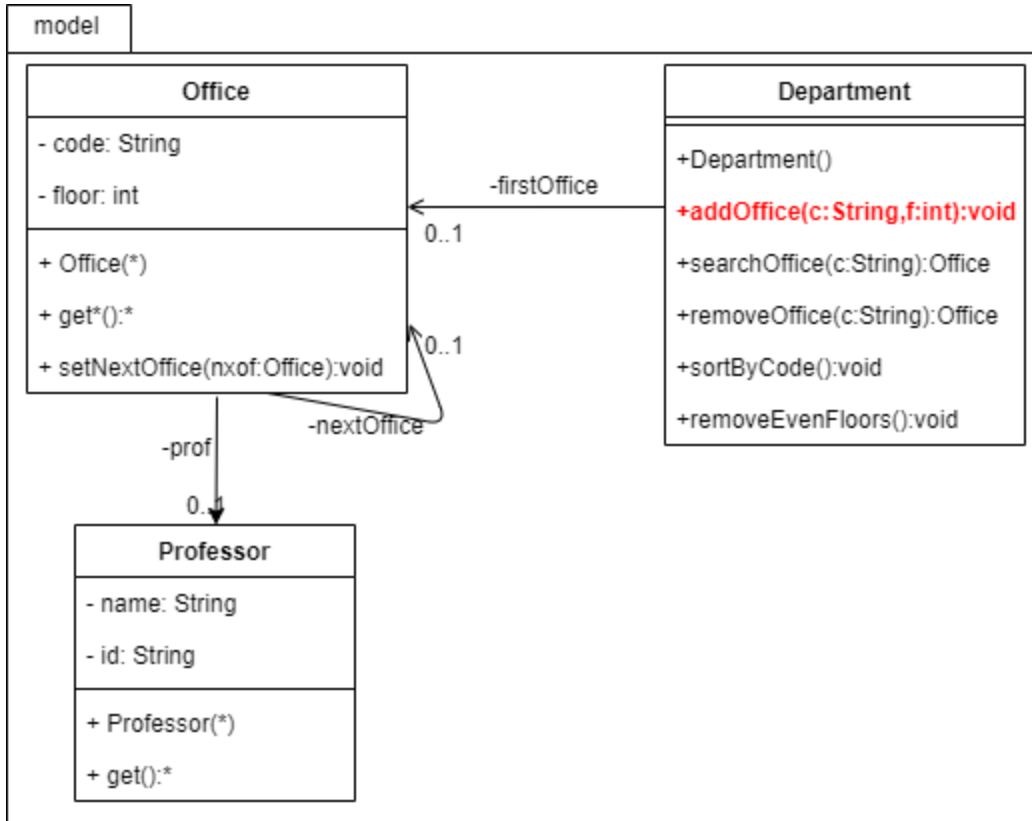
model

Office

- code: String

- floor: int

+ Office(*)

+ get*():*

+ setNextOffice(nxof:Office):void

Department

+Department()

+addOffice(c:String,f:int):void

+searchOffice(c:String):Office

+removeOffice(c:String):Office

+sortByCode():void

+removeEvenFloors():void

-firstOffice

0..1

0..1

-nextOffice

-prof

0..1

Professor

- name: String

- id: String

+ Professor(*)

+ get():*